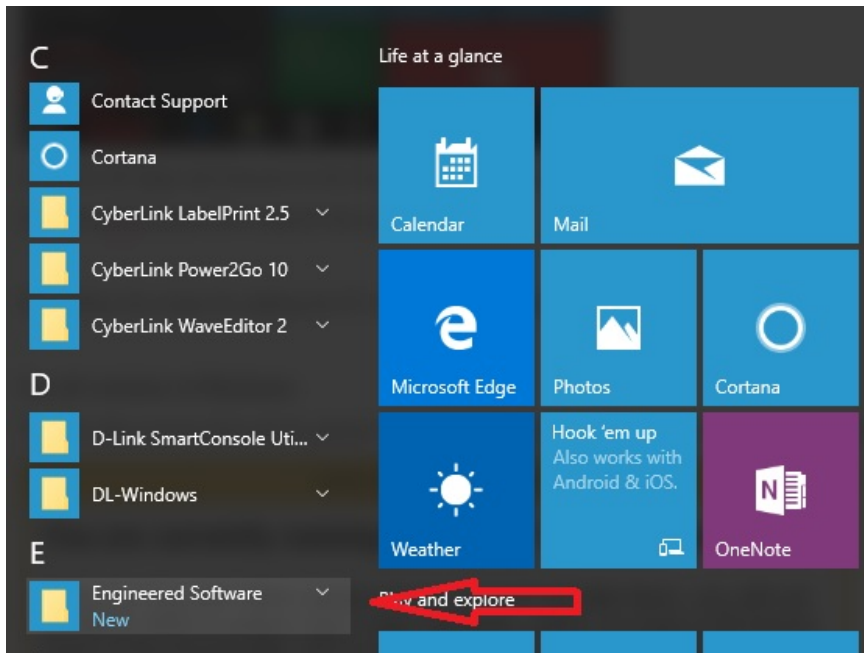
C
Contact Support
Cortana
CyberLink LabelPrint 2.5
CyberLink Power2Go 10
CyberLink WaveEditor 2
D
D-Link SmartConsole Uti...
DL-Windows
E
Engineered Software
New

Life at a glance
Calendar
Mail
Microsoft Edge
Photos
Cortana
Weather
Hook 'em up
Also works with Android & iOS.
OneNote
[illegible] and explore